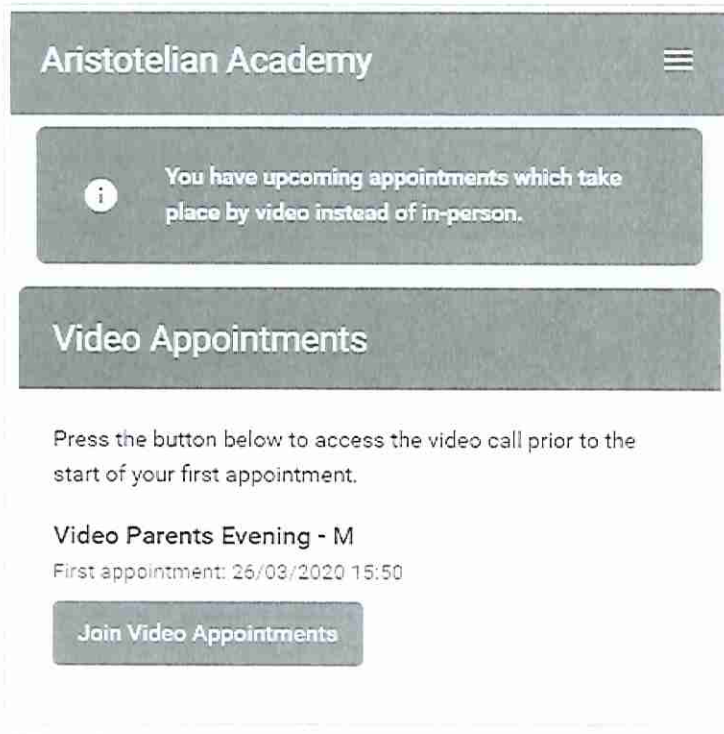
Aristotelian Academy

You have upcoming appointments which take place by video instead of in-person.

Video Appointments

Press the button below to access the video call prior to the start of your first appointment.

Video Parents Evening - M

First appointment: 26/03/2020 15:50

Join Video Appointments